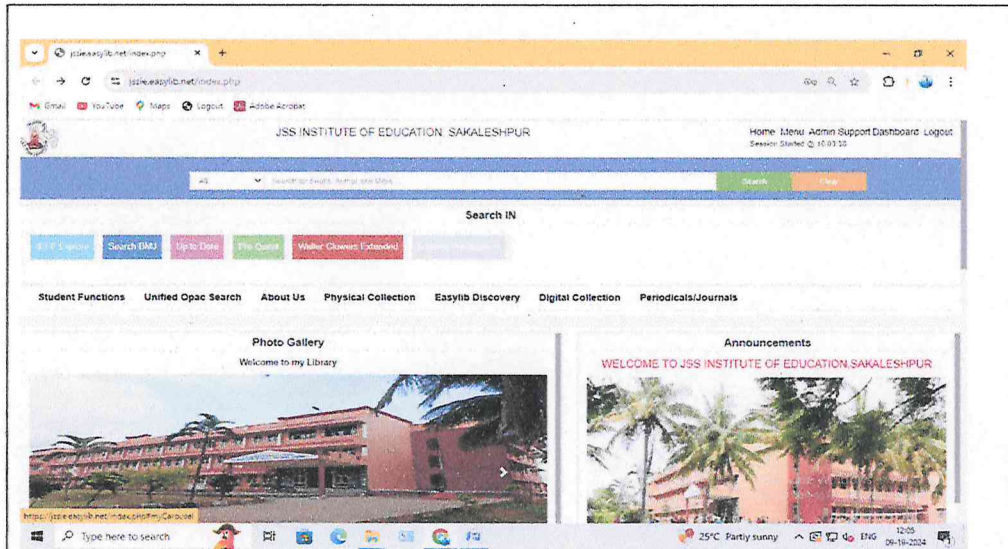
jssie.easylib.net/index.php

jssie.easylib.net/index.php

Gmail YouTube Maps Logout Adobe Acrobat

JSS INSTITUTE OF EDUCATION, SAKALESHPUR

Home Menu Admin Support Dashboard Logout
Session Started @ 10:03:38

All

Search

Clear

Search IN

IEEE Explore Search DMU Up to Date Pre Quest Walter Clowers Extended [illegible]

Student Functions Unified Opac Search About Us Physical Collection Easylib Discovery Digital Collection Periodicals/Journals

Photo Gallery

Welcome to my Library

Announcements

WELCOME TO JSS INSTITUTE OF EDUCATION,SAKALESHPUR

https://jssie.easylib.net/index.php#myCarousel

Type here to search

25°C Partly sunny ENG 12:05 09-10-2024